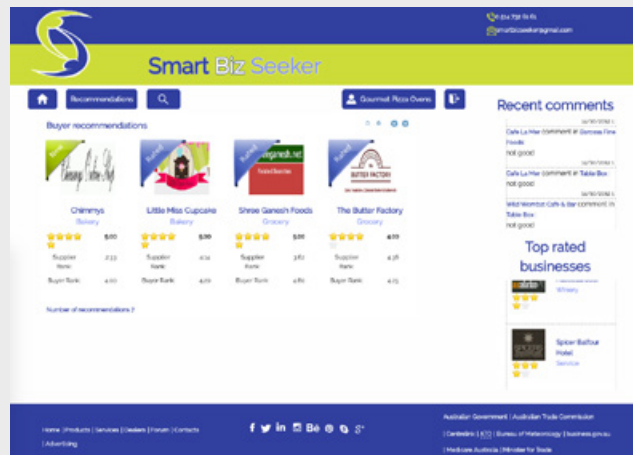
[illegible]

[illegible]

Smart Biz Seeker

Recommendations

Gourmet Pizza Ovens

Buyer recommendations

Chimmys
Bakery
5.00
Supplier Rank 2.33
Buyer Rank 4.00

Little Miss Cupcake
Bakery
5.00
Supplier Rank 4.14
Buyer Rank 4.00

Shree Ganesh Foods
Grocery
5.00
Supplier Rank 3.67
Buyer Rank 4.80

The Butter Factory
Grocery
4.00
Supplier Rank 4.38
Buyer Rank 4.25

Number of recommendations 3

Recent comments

Cafe La Mar comment in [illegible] Foods
not good

Cafe La Mar comment in Table Box
not good

Wild Wombat Cafe & Bar comment in Table Box
not good

Top rated businesses

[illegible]
Winery

Spicer Balfour Hotel
Services

Home | Products | Services | Dealers | Forum | Contacts | Advertising

Australian Government | Australian Trade Commission | Centrelink | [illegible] | Bureau of Meteorology | business.gov.au | Medicare Australia | Minister for Trade